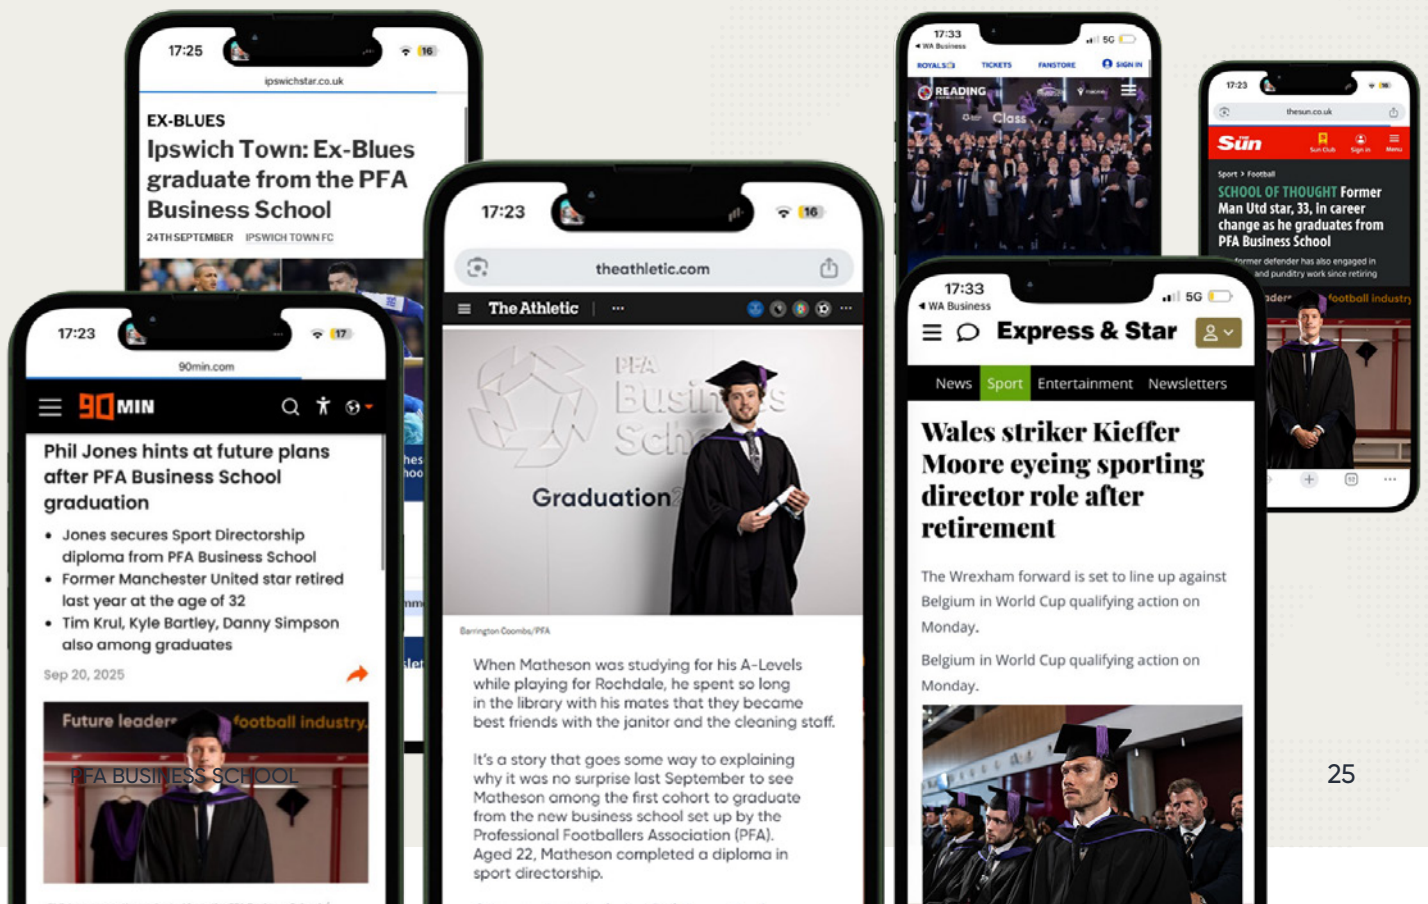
17:25
16
ipswichstar.co.uk
EX-BLUES
Ipswich Town: Ex-Blues graduate from the PFA Business School
24TH SEPTEMBER IPSWICH TOWN FC

17:23
17
90min.com
90MIN
Phil Jones hints at future plans after PFA Business School graduation
• Jones secures Sport Directorship diploma from PFA Business School
• Former Manchester United star retired last year at the age of 32
• Tim Krul, Kyle Bartley, Danny Simpson also among graduates
Sep 20, 2025
Future leaders football industry
PFA BUSINESS SCHOOL

17:23
16
theathletic.com
The Athletic
PFA Business School
Graduation
Barrington Coombs/PFA
When Matheson was studying for his A-Levels while playing for Rochdale, he spent so long in the library with his mates that they became best friends with the janitor and the cleaning staff.

It's a story that goes some way to explaining why it was no surprise last September to see Matheson among the first cohort to graduate from the new business school set up by the Professional Footballers Association (PFA). Aged 22, Matheson completed a diploma in sport directorship.

17:33
WA Business
5G
ROYALS TICKETS FANSTORE SIGN IN
READING
Class

17:23
thesun.co.uk
Sun
Sun Club Sign in Menu
Sport > Football
SCHOOL OF THOUGHT Former Man Utd star, 33, in career change as he graduates from PFA Business School
former defender has also engaged in and punditry work since retiring
leaders football industry

17:33
WA Business
5G
Express & Star
News Sport Entertainment Newsletters
Wales striker Kieffer Moore eyeing sporting director role after retirement
The Wrexham forward is set to line up against Belgium in World Cup qualifying action on Monday.
Belgium in World Cup qualifying action on Monday.

25